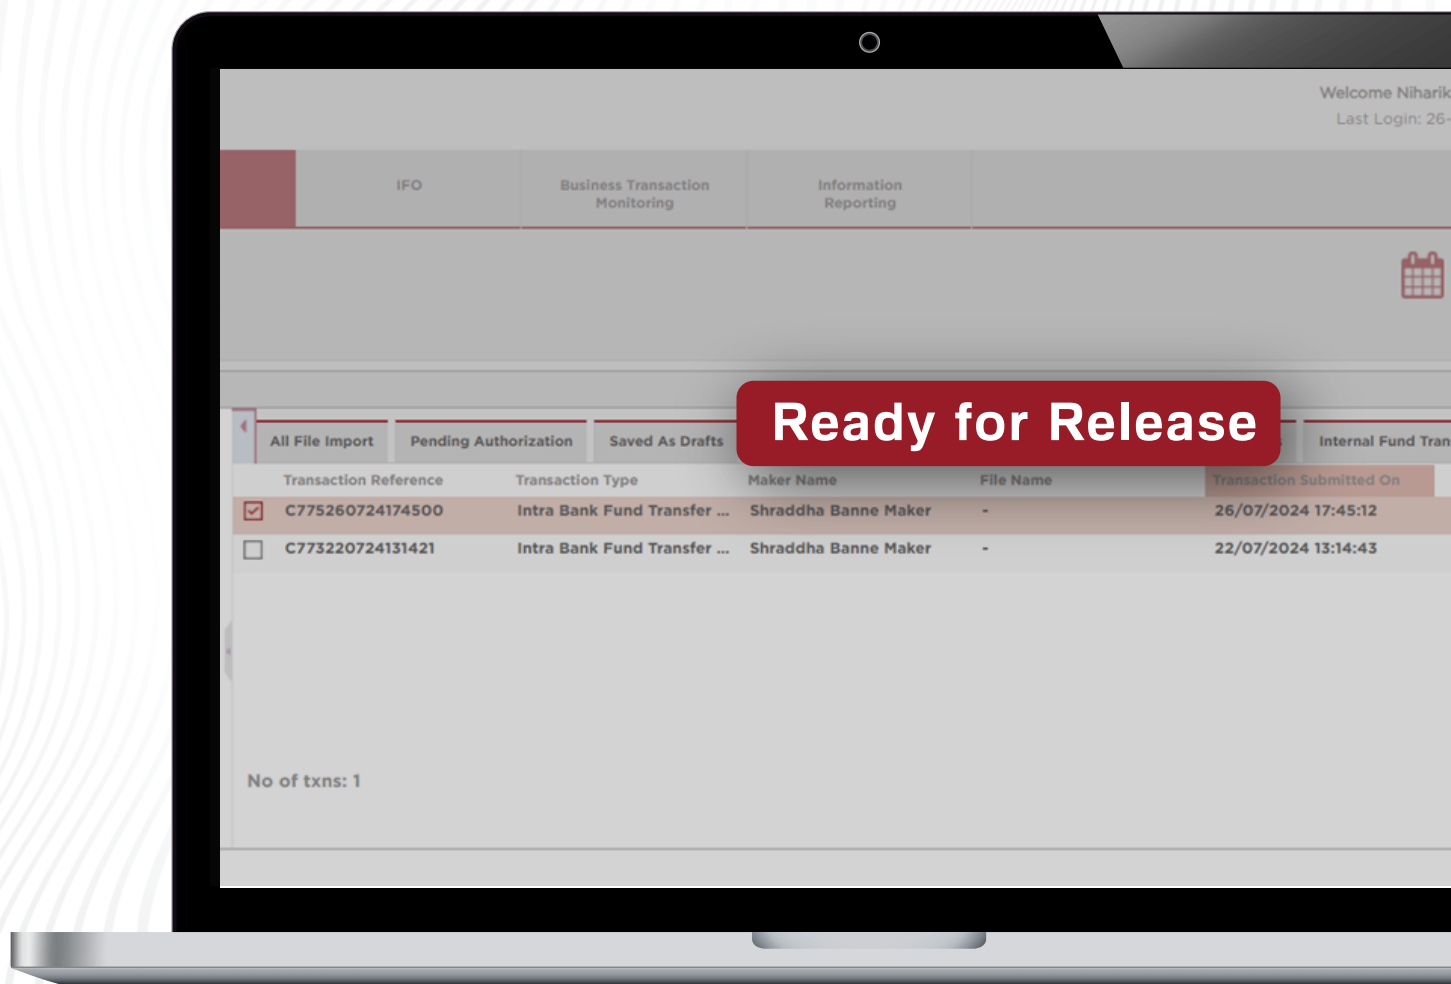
Welcome Niharik
Last Login: 26-

IFO

Business Transaction Monitoring

Information Reporting

Ready for Release

All File Import

Pending Authorization

Saved As Drafts

Internal Fund Tran

| | Transaction Reference | Transaction Type | Maker Name | File Name | Transaction Submitted On |
|---|---|---|---|---|---|
| ☑ | C775260724174500 | Intra Bank Fund Transfer ... | Shraddha Banne Maker | - | 26/07/2024 17:45:12 |
| ☐ | C773220724131421 | Intra Bank Fund Transfer ... | Shraddha Banne Maker | - | 22/07/2024 13:14:43 |

No of txns: 1